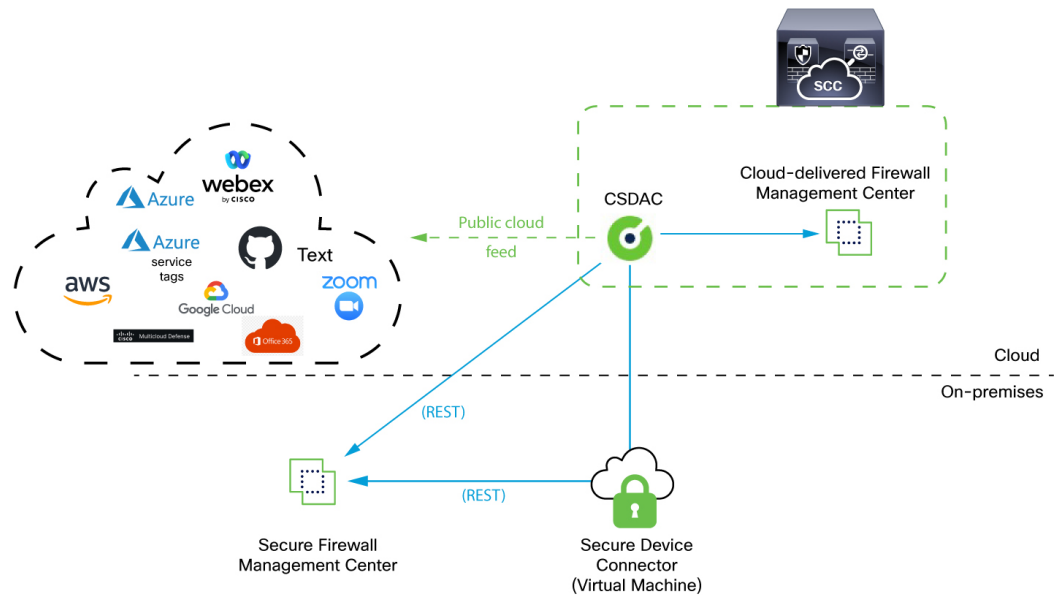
SCC

webex by CISCO

Azure

Azure service tags

Text

aws

zoom

Google Cloud

Multicloud Defense

Office 365

Public cloud feed

CSDAC

Cloud-delivered Firewall Management Center

Cloud

On-premises

(REST)

(REST)

Secure Firewall Management Center

Secure Device Connector (Virtual Machine)